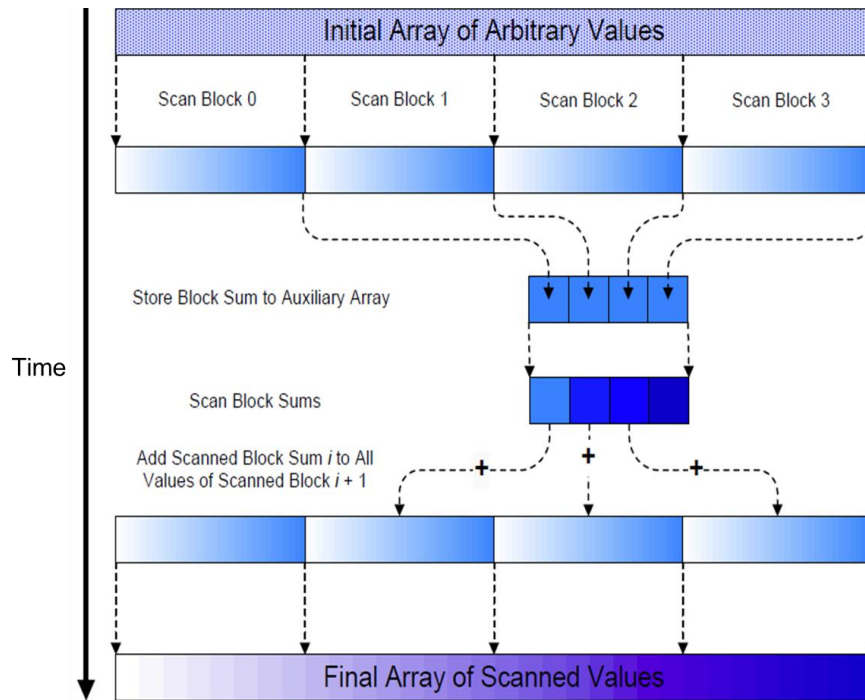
Initial Array of Arbitrary Values

Scan Block 0

Scan Block 1

Scan Block 2

Scan Block 3

Time

Store Block Sum to Auxiliary Array

Scan Block Sums

Add Scanned Block Sum *i* to All Values of Scanned Block *i* + 1

+

+

+

Final Array of Scanned Values